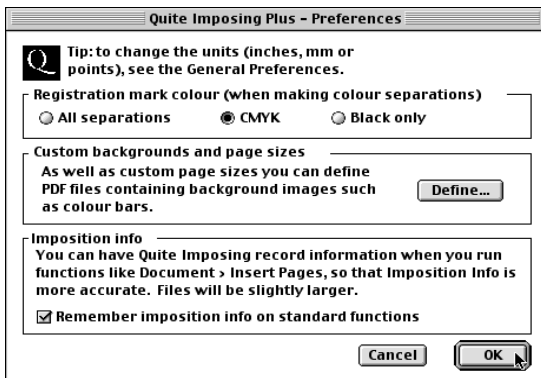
Quite Imposing Plus - Preferences

Q

Tip: to change the units (inches, mm or points), see the General Preferences.

Registration mark colour (when making colour separations)

All separations

CMYK

Black only

Custom backgrounds and page sizes

As well as custom page sizes you can define PDF files containing background images such as colour bars.

Define...

Imposition info

You can have Quite Imposing record information when you run functions like Document > Insert Pages, so that Imposition Info is more accurate. Files will be slightly larger.

Remember imposition info on standard functions

Cancel

OK